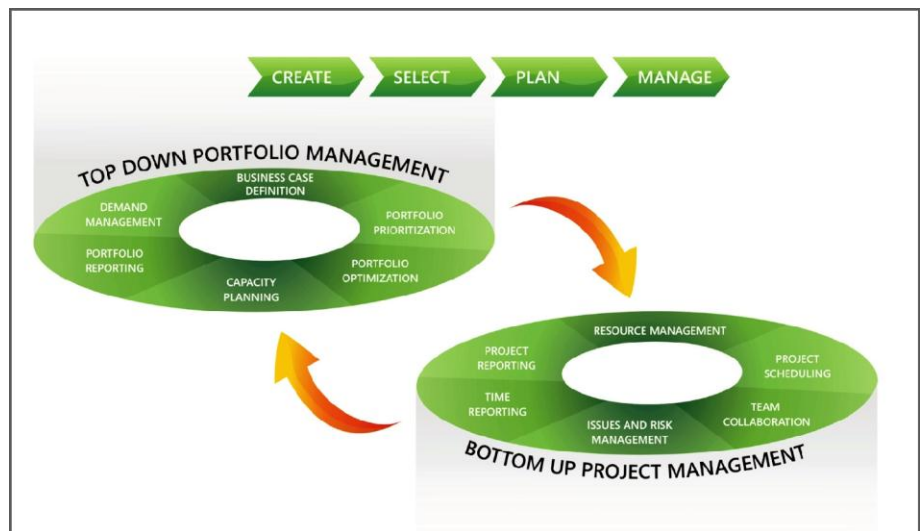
CREATE SELECT PLAN MANAGE

TOP DOWN PORTFOLIO MANAGEMENT

BUSINESS CASE DEFINITION

DEMAND MANAGEMENT

PORTFOLIO PRIORITIZATION

PORTFOLIO REPORTING

PORTFOLIO OPTIMIZATION

CAPACITY PLANNING

RESOURCE MANAGEMENT

PROJECT REPORTING

PROJECT SCHEDULING

TIME REPORTING

TEAM COLLABORATION

ISSUES AND RISK MANAGEMENT

BOTTOM UP PROJECT MANAGEMENT